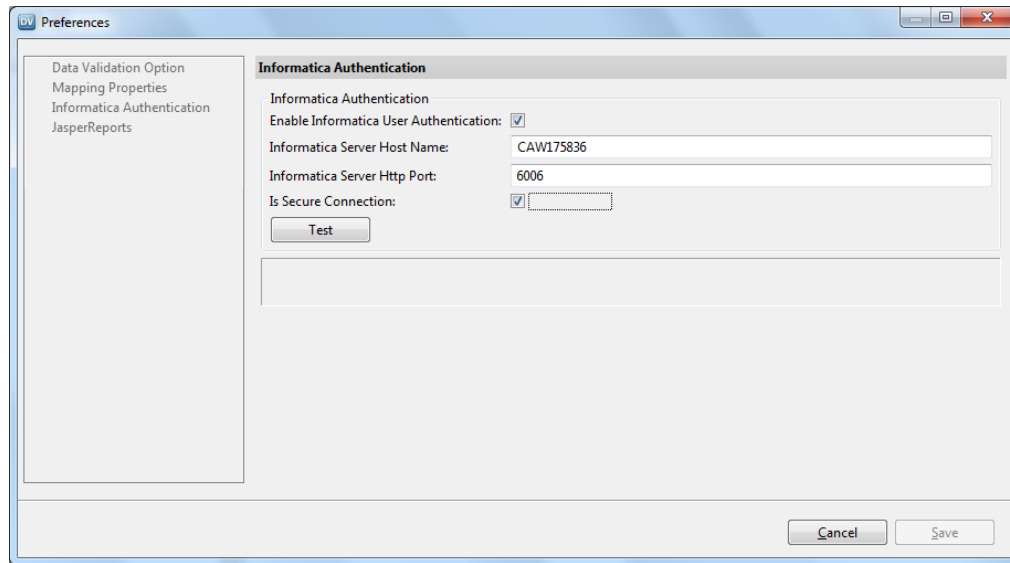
DV Preferences

Data Validation Option
Mapping Properties
Informatica Authentication
JasperReports

Informatica Authentication

Informatica Authentication
Enable Informatica User Authentication:
Informatica Server Host Name: CAW175836
Informatica Server Http Port: 6006
Is Secure Connection:
Test

Cancel
Save